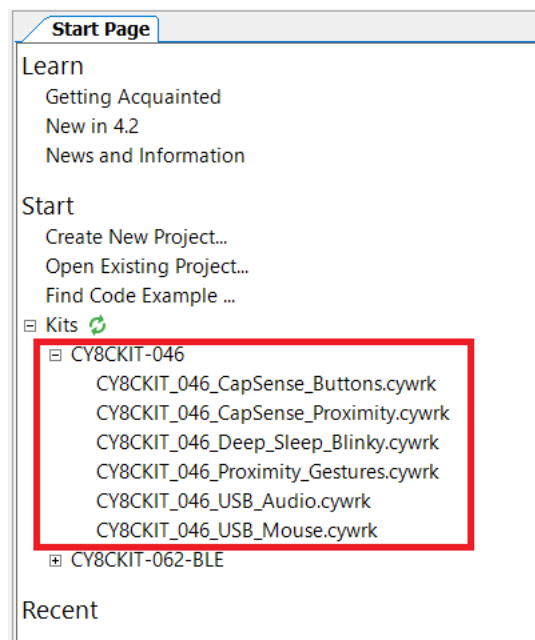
Start Page

Learn

Getting Acquainted

New in 4.2

News and Information

Start

Create New Project...

Open Existing Project...

Find Code Example ...

⊟ Kits

⊟ CY8CKIT-046

CY8CKIT_046_CapSense_Buttons.cywrk

CY8CKIT_046_CapSense_Proximity.cywrk

CY8CKIT_046_Deep_Sleep_Blinky.cywrk

CY8CKIT_046_Proximity_Gestures.cywrk

CY8CKIT_046_USB_Audio.cywrk

CY8CKIT_046_USB_Mouse.cywrk

⊞ CY8CKIT-062-BLE

Recent